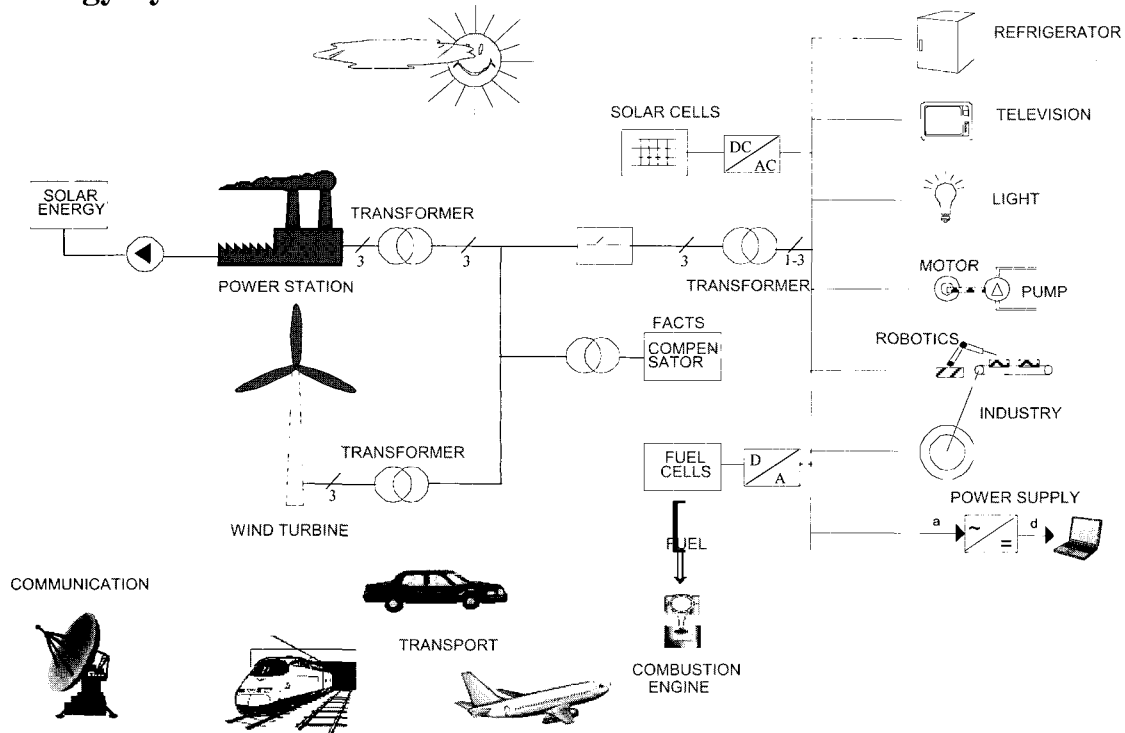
SOLAR ENERGY
TRANSFORMER
3
3
POWER STATION
SOLAR CELLS
DC
AC
REFRIGERATOR
TELEVISION
LIGHT
3
1-3
TRANSFORMER
MOTOR
PUMP
FACTS
COMPEN SATOR
ROBOTICS
INDUSTRY
TRANSFORMER
3
WIND TURBINE
FUEL CELLS
D
A
POWER SUPPLY
a
d
FUEL
COMMUNICATION
TRANSPORT
COMBUSTION ENGINE